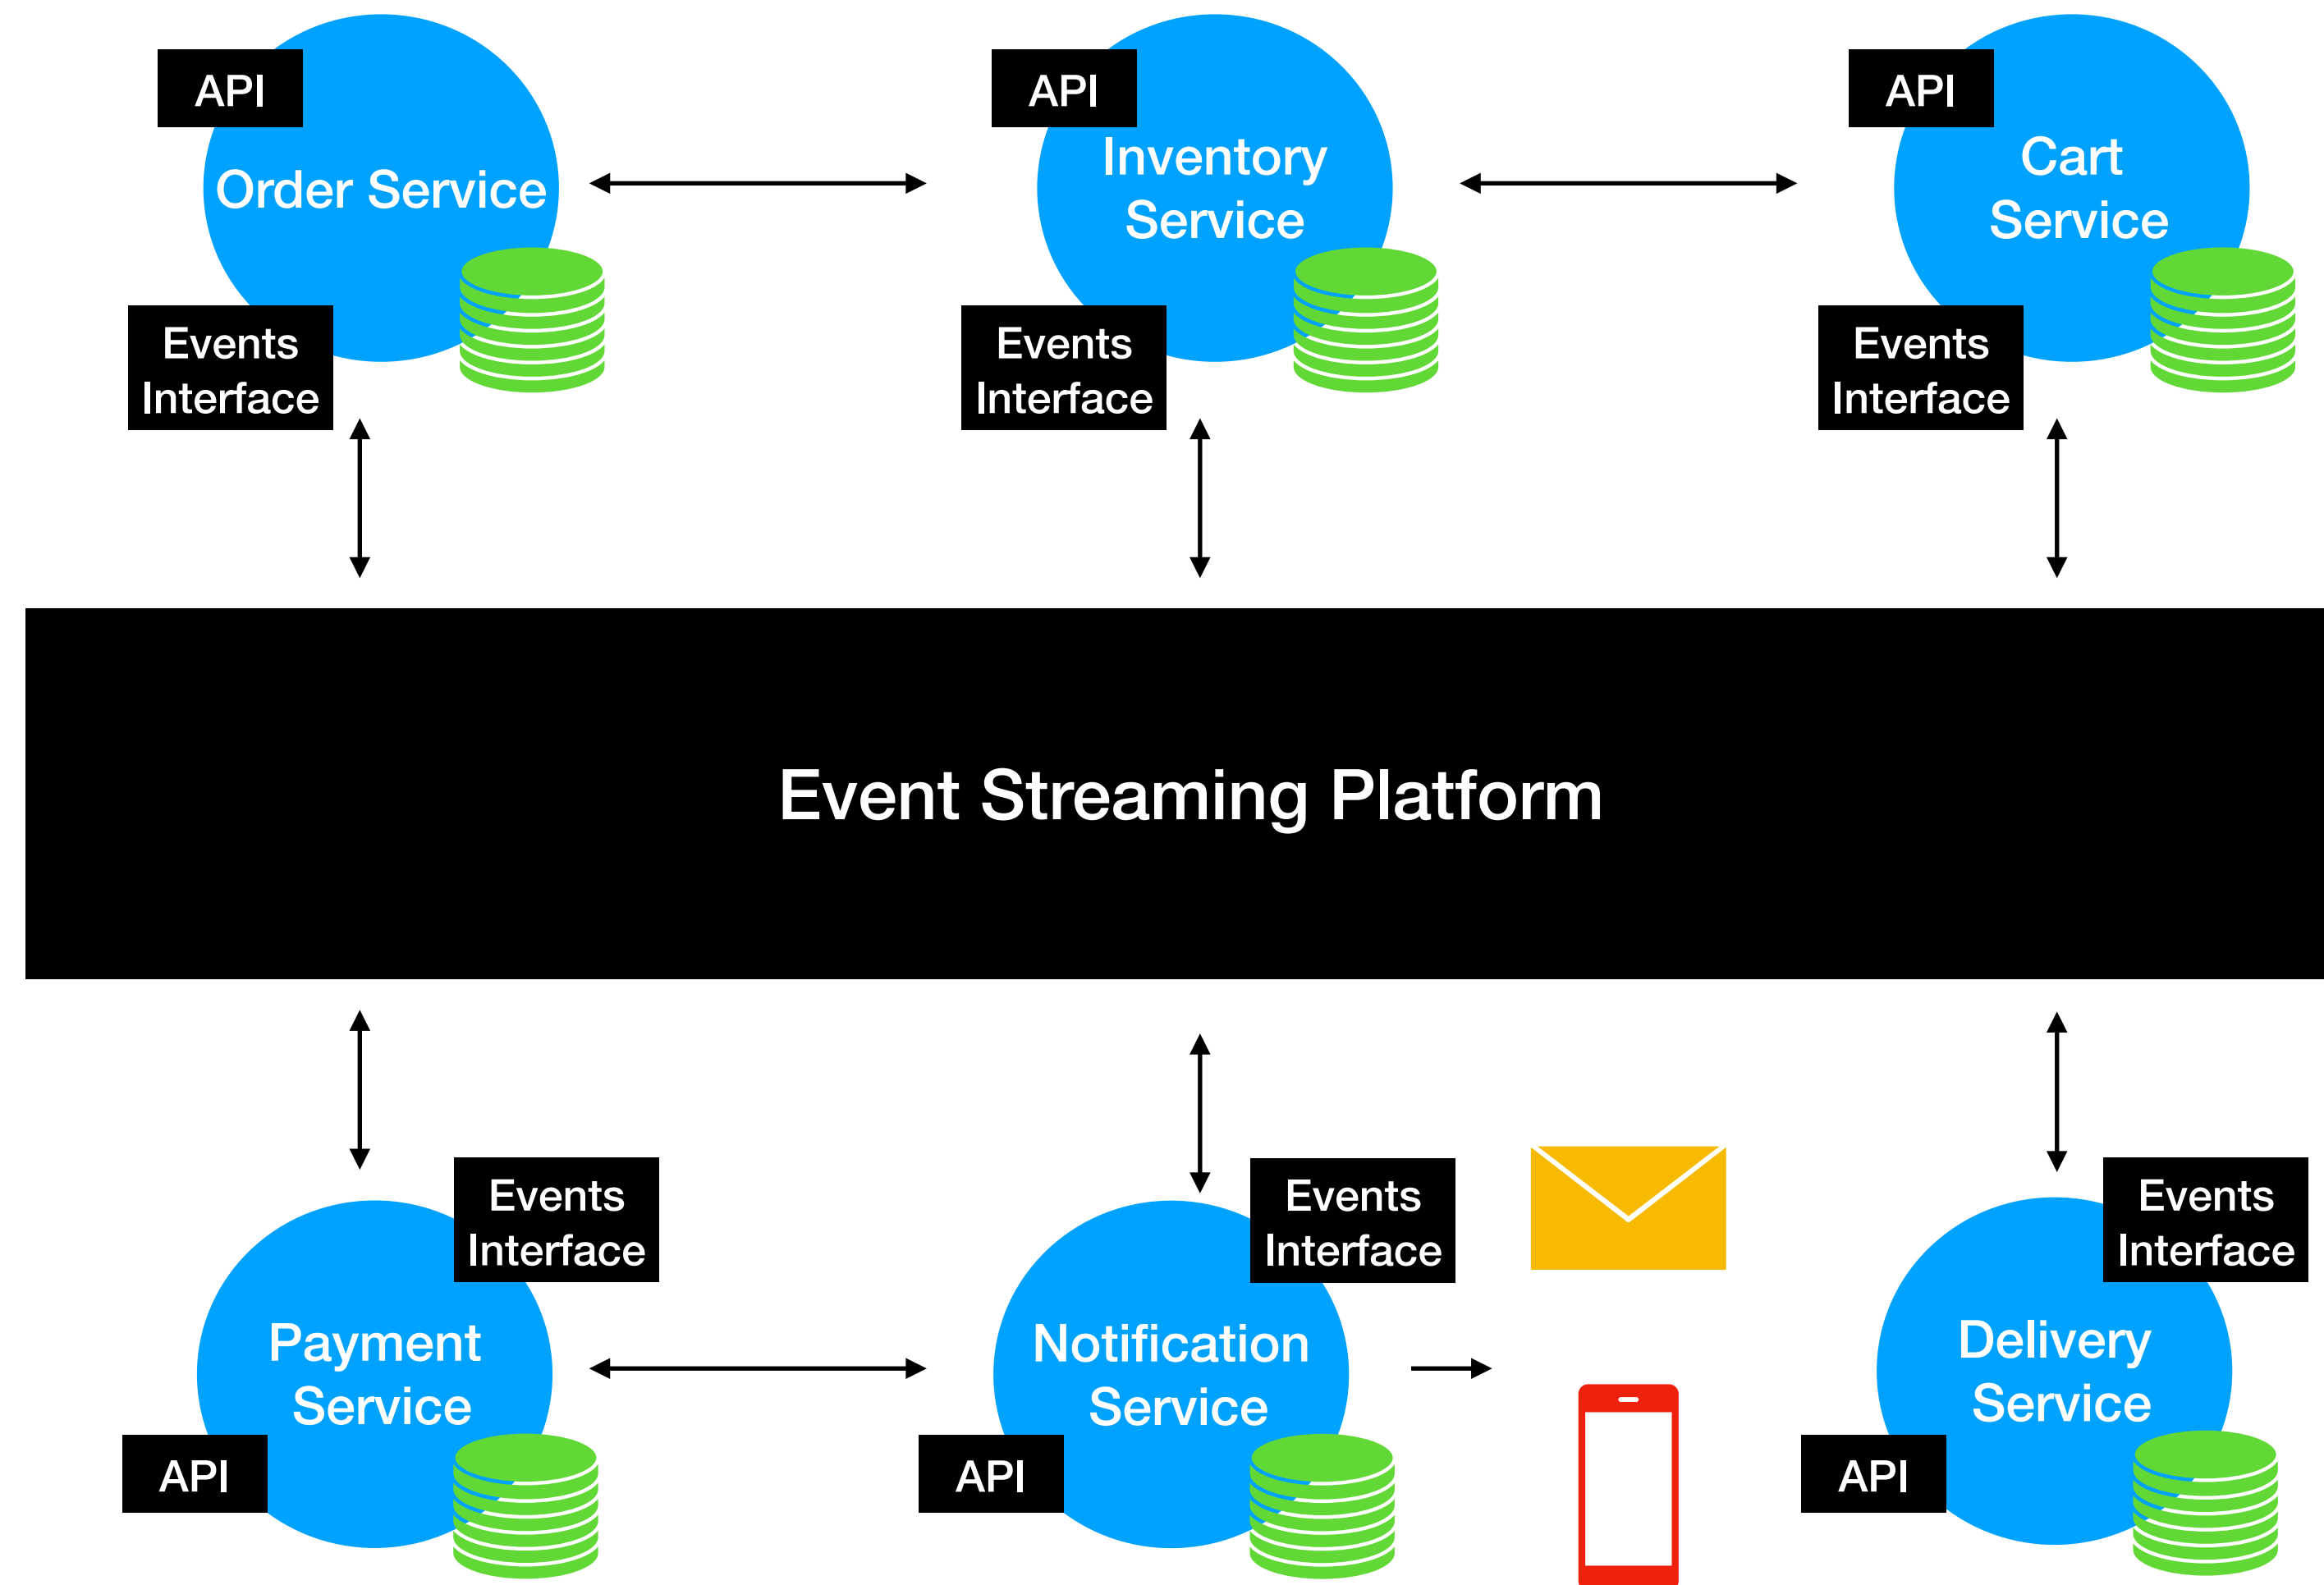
API
Order Service
Events Interface

API
Inventory Service
Events Interface

API
Cart Service
Events Interface

Event Streaming Platform

Events Interface
Payment Service
API

Events Interface
Notification Service
API

Events Interface
Delivery Service
API